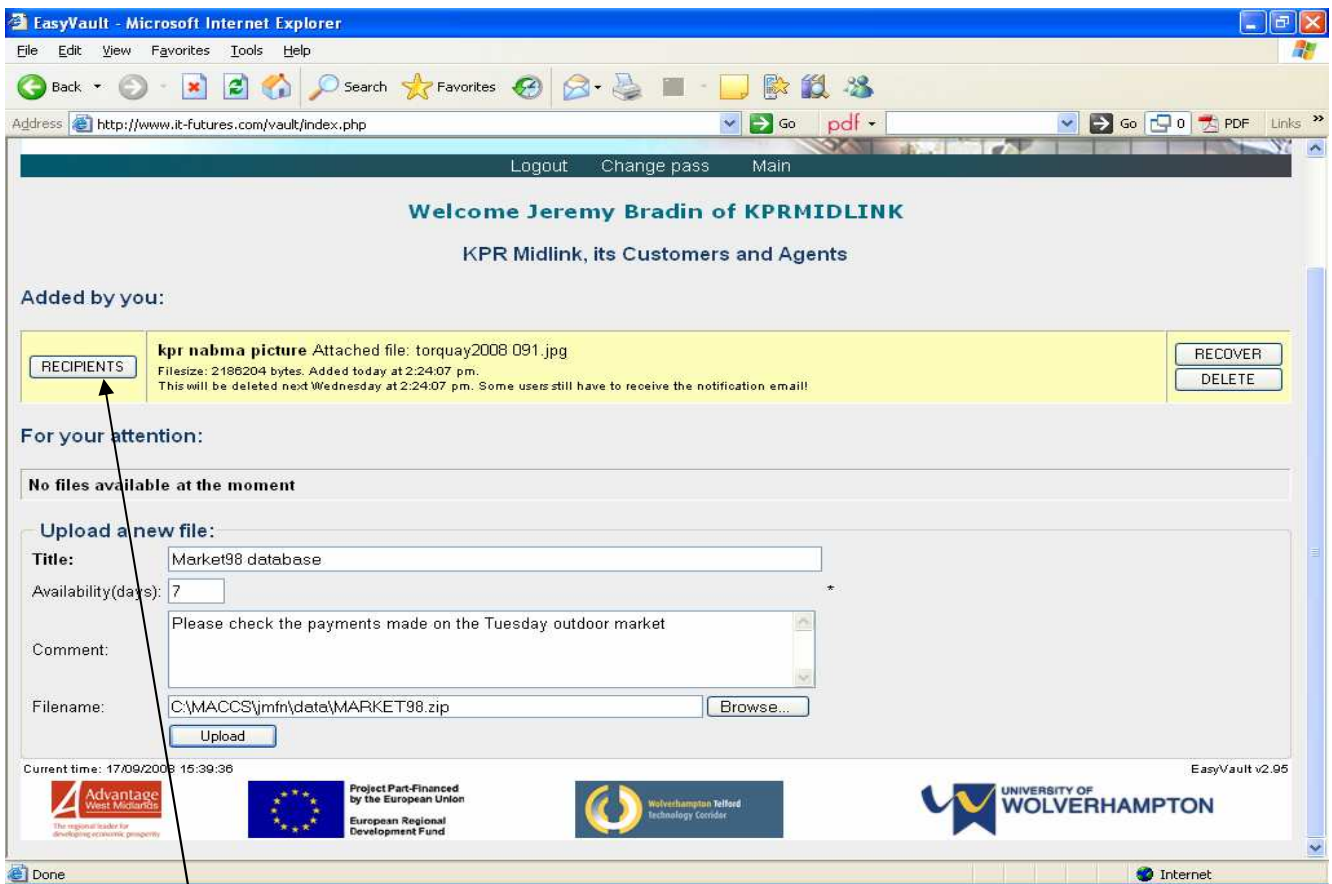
EasyVault - Microsoft Internet Explorer

File Edit View Favorites Tools Help

Back Search Favorites

Address http://www.it-futures.com/vault/index.php Go pdf Go 0 PDF Links

Logout Change pass Main

Welcome Jeremy Bradin of KPRMIDLINK

KPR Midlink, its Customers and Agents

Added by you:

RECIPIENTS

kpr nabma picture Attached file: torquay2008 091.jpg
Filesize: 2186204 bytes. Added today at 2:24:07 pm.
This will be deleted next Wednesday at 2:24:07 pm. Some users still have to receive the notification email!

RECOVER
DELETE

For your attention:

No files available at the moment

Upload a new file:

Title: Market98 database

Availability(days): 7 *

Comment: Please check the payments made on the Tuesday outdoor market

Filename: C:\MACCS\jmfn\data\MARKET98.zip Browse...

Upload

Current time: 17/09/2008 15:39:36

EasyVault v2.95

Advantage West Midlands
The regional leader for developing economic prosperity

Project Part-Financed by the European Union
European Regional Development Fund

Wolverhampton Telford Technology Corridor

UNIVERSITY OF WOLVERHAMPTON

Done

Internet